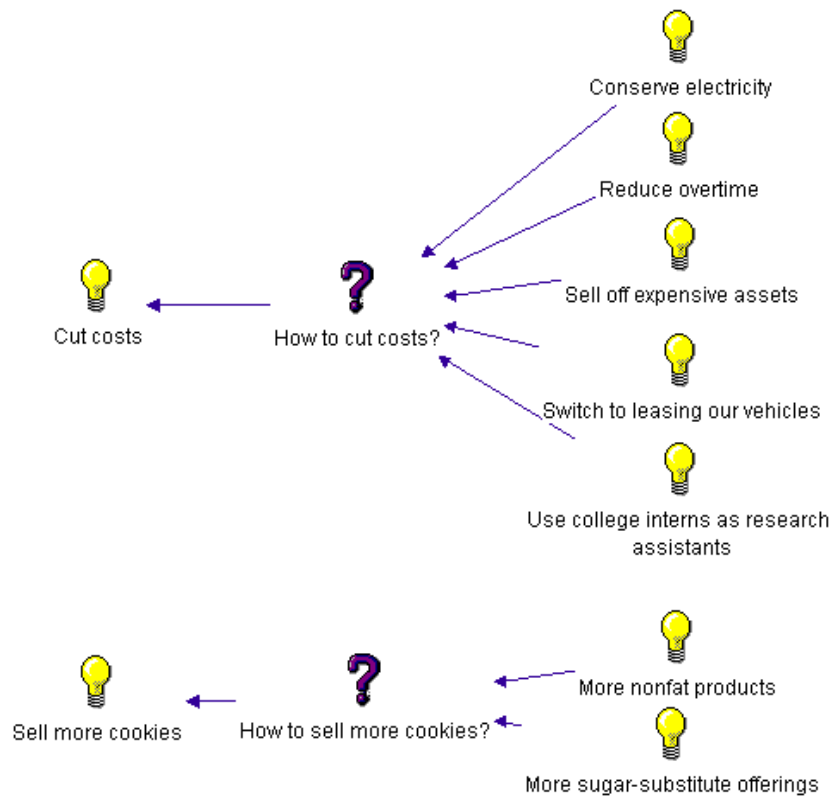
Conserve electricity

Reduce overtime

Sell off expensive assets

Cut costs

How to cut costs?

Switch to leasing our vehicles

Use college interns as research assistants

More nonfat products

Sell more cookies

How to sell more cookies?

More sugar-substitute offerings